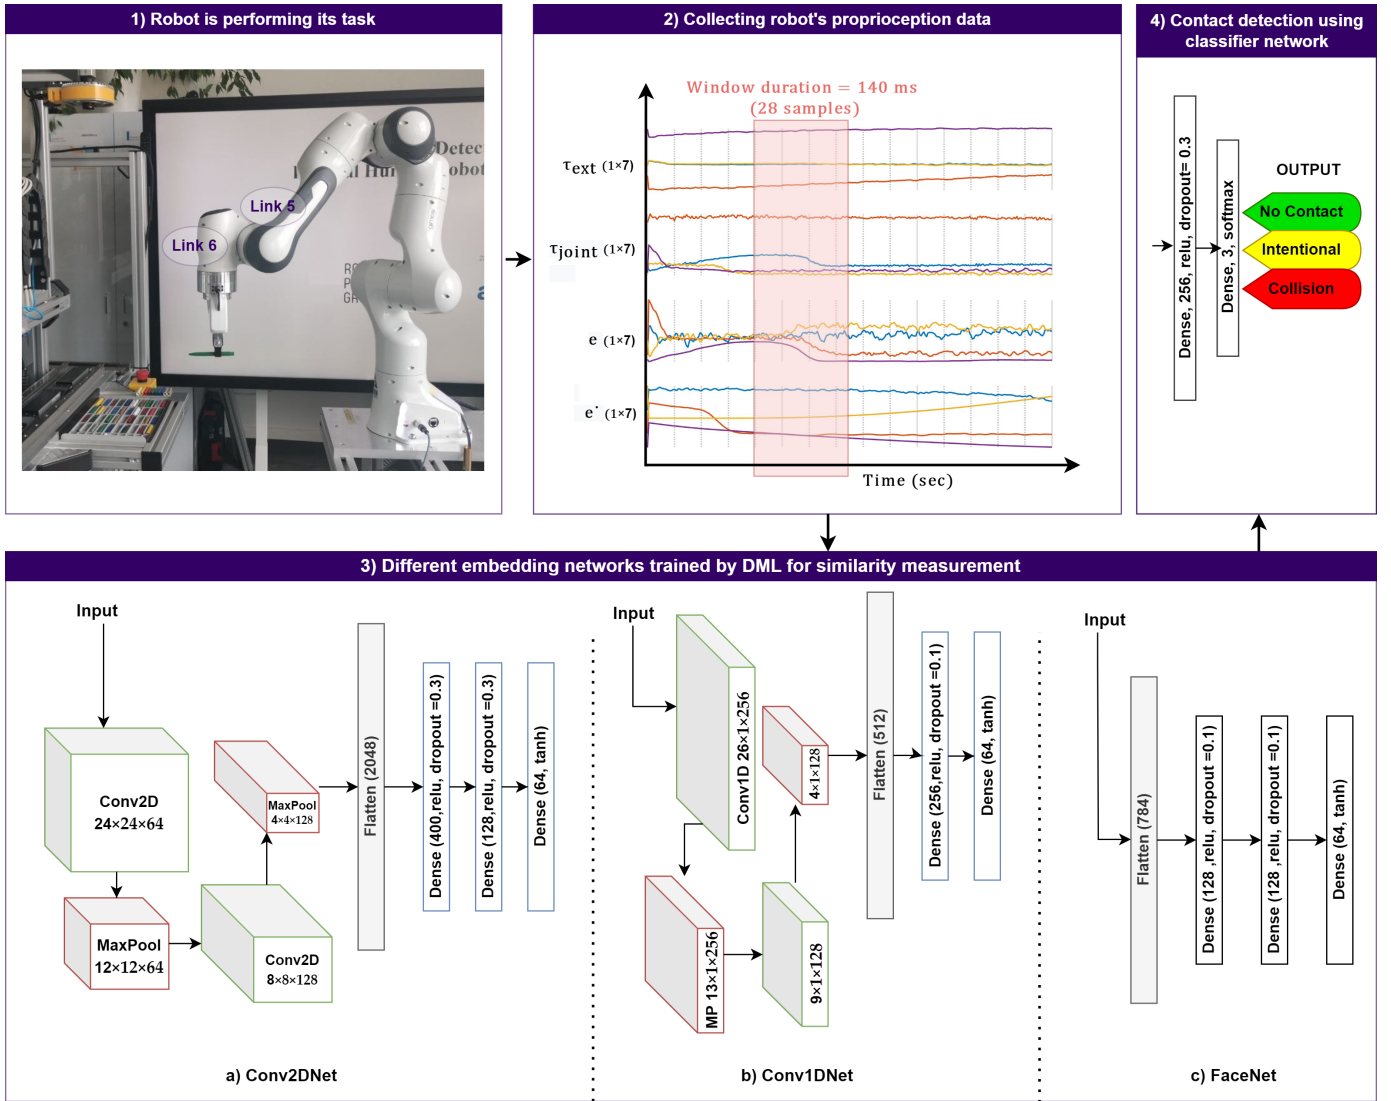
1) Robot is performing its task

Link 5

Link 6

2) Collecting robot's proprioception data

Window duration = 140 ms (28 samples)

$\tau_{ext}$ (1×7)

$\tau_{joint}$ (1×7)

e (1×7)

$\dot{e}$ (1×7)

Time (sec)

4) Contact detection using classifier network

Dense, 256, relu, dropout= 0.3

Dense, 3, softmax

OUTPUT

No Contact

Intentional

Collision

3) Different embedding networks trained by DML for similarity measurement

Input

Conv2D 24×24×64

MaxPool 12×12×64

Conv2D 8×8×128

MaxPool 4×4×128

Flatten (2048)

Dense (400,relu, dropout =0.3)

Dense (128,relu, dropout =0.3)

Dense (64, tanh)

a) Conv2DNet

Input

Conv1D 26×1×256

MP 13×1×256

9×1×128

4×1×128

Flatten (512)

Dense (256,relu, dropout =0.1)

Dense (64, tanh)

b) Conv1DNet

Input

Flatten (784)

Dense (128 ,relu, dropout =0.1)

Dense (128 ,relu, dropout =0.1)

Dense (64, tanh)

c) FaceNet